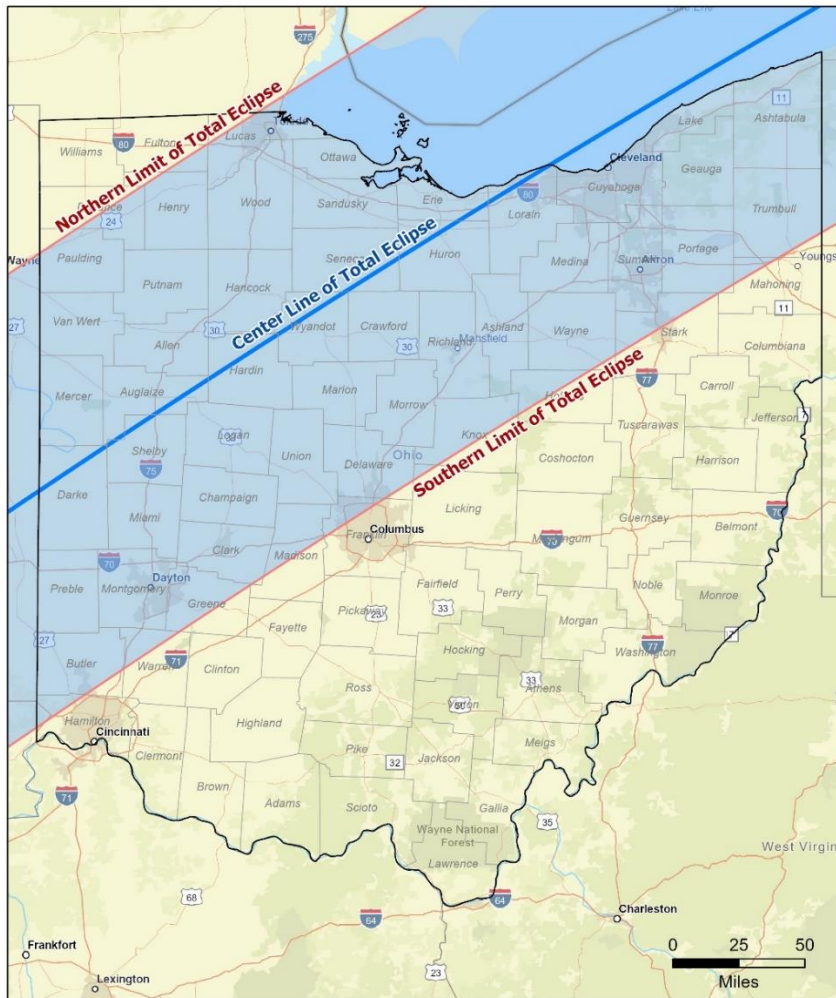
275

Northern Limit of Total Eclipse

Center Line of Total Eclipse

Southern Limit of Total Eclipse

Williams
Fulton
Lucas
80
Ottawa
Henry
Wood
Sandusky
Erie
Lorain
Cleveland
Cuyahoga
Lake
Ashtabula
Geauga
Trumbull
11
24
Wayne
Paulding
Putnam
Hancock
Seneca
Huron
Medina
Summit
Akron
Portage
Youngs
Mahoning
11
27
Van Wert
30
Wyandot
Crawford
Ashland
Mansfield
Richland
Wayne
Stark
Columbiana
Allen
30
Hardin
Mercer
Auglaize
Marion
Morrow
77
Carroll
Jefferson
Logan
Shelby
75
Union
Delaware
Ohio
Knox
Tuscarawas
Coshocton
Harrison
Darke
Miami
Champaign
Licking
Guernsey
Belmont
70
Columbus
Franklin
Muskingum
70
Clark
Madison
Dayton
Preble
Montgomery
Greene
Fairfield
Perry
33
Noble
Monroe
Pickaway
23
Fayette
Morgan
27
Butler
Warren
71
Clinton
Hocking
Washington
77
Ross
33
Athens
Vinton
50
Hamilton
Cincinnati
Highland
Clermont
Meigs
32
Jackson
Pike
Brown
Adams
Scioto
Gallia
35
71
Wayne National Forest
Lawrence
West Virgin
68
64
64
Charleston
Frankfort
0 25 50
Miles
Lexington
23